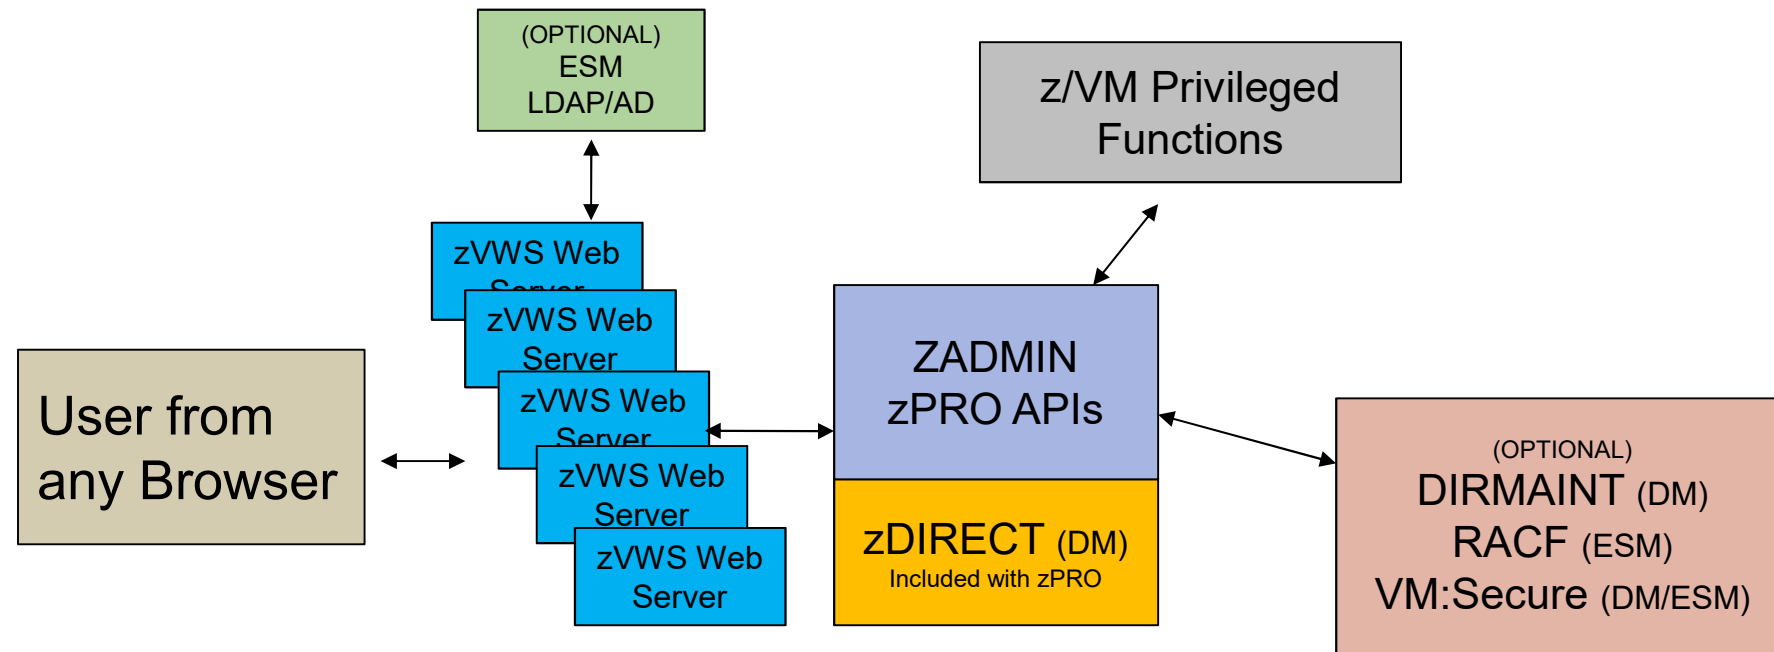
(OPTIONAL)
ESM
LDAP/AD

z/VM Privileged Functions

zVWS Web Server

zVWS Web Server

zVWS Web Server

zVWS Web Server

zVWS Web Server

User from any Browser

ZADMIN
zPRO APIs

zDIRECT (DM)
Included with zPRO

(OPTIONAL)
DIRMAINT (DM)
RACF (ESM)
VM:Secure (DM/ESM)